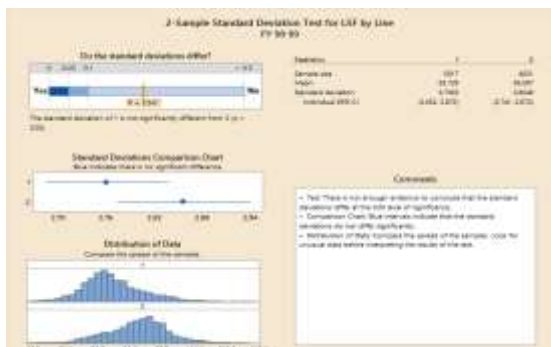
2-Sample Standard Deviation Test for LSF by Line
FY 99-99

Do the standard deviations differ?

0 0.05 0.1 > 0.5

Yes No

P = 0.5340

The standard deviation of 1 is not significantly different from 2 (p > 0.05).

| Statistics | 1 | 2 |
|---|---|---|
| Sample size | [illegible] | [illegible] |
| Mean | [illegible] | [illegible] |
| Standard deviation | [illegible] | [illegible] |
| Individual 90% CI | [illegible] | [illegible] |

Standard Deviations Comparison Chart
Blue indicates there is no significant difference.

1
2

2.70 2.76 2.82 2.88 2.94

Comments

• Test: There is not enough evidence to conclude that the standard deviations differ at the 0.05 level of significance.
• Comparison Chart: Blue intervals indicate that the standard deviations do not differ significantly.
• Distribution of Data: Compare the spread of the samples. Look for unusual data before interpreting the results of the test.

Distribution of Data
Compare the spread of the samples.

1
2